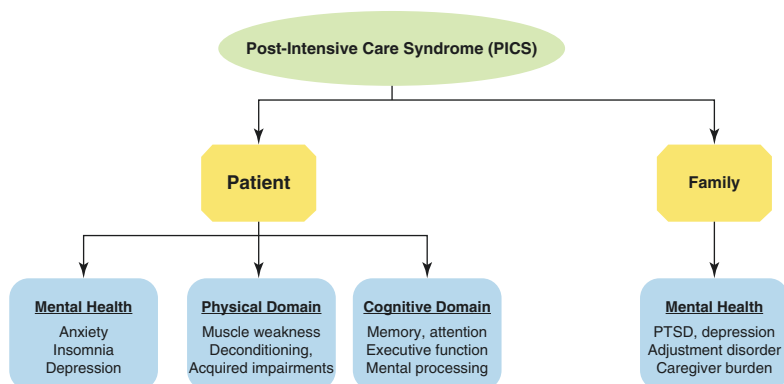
Post-Intensive Care Syndrome (PICS)

Patient

Family

Mental Health
Anxiety
Insomnia
Depression

Physical Domain
Muscle weakness
Deconditioning,
Acquired impairments

Cognitive Domain
Memory, attention
Executive function
Mental processing

Mental Health
PTSD, depression
Adjustment disorder
Caregiver burden